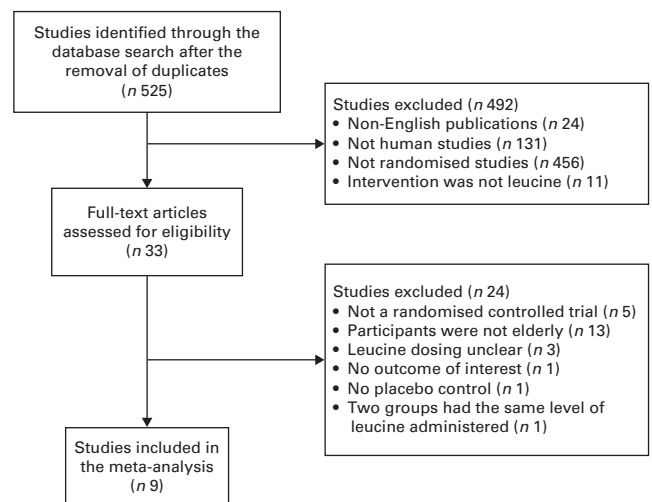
Studies identified through the database search after the removal of duplicates
($n$ 525)

Studies excluded ($n$ 492)
• Non-English publications ($n$ 24)
• Not human studies ($n$ 131)
• Not randomised studies ($n$ 456)
• Intervention was not leucine ($n$ 11)

Full-text articles assessed for eligibility
($n$ 33)

Studies excluded ($n$ 24)
• Not a randomised controlled trial ($n$ 5)
• Participants were not elderly ($n$ 13)
• Leucine dosing unclear ($n$ 3)
• No outcome of interest ($n$ 1)
• No placebo control ($n$ 1)
• Two groups had the same level of leucine administered ($n$ 1)

Studies included in the meta-analysis
($n$ 9)